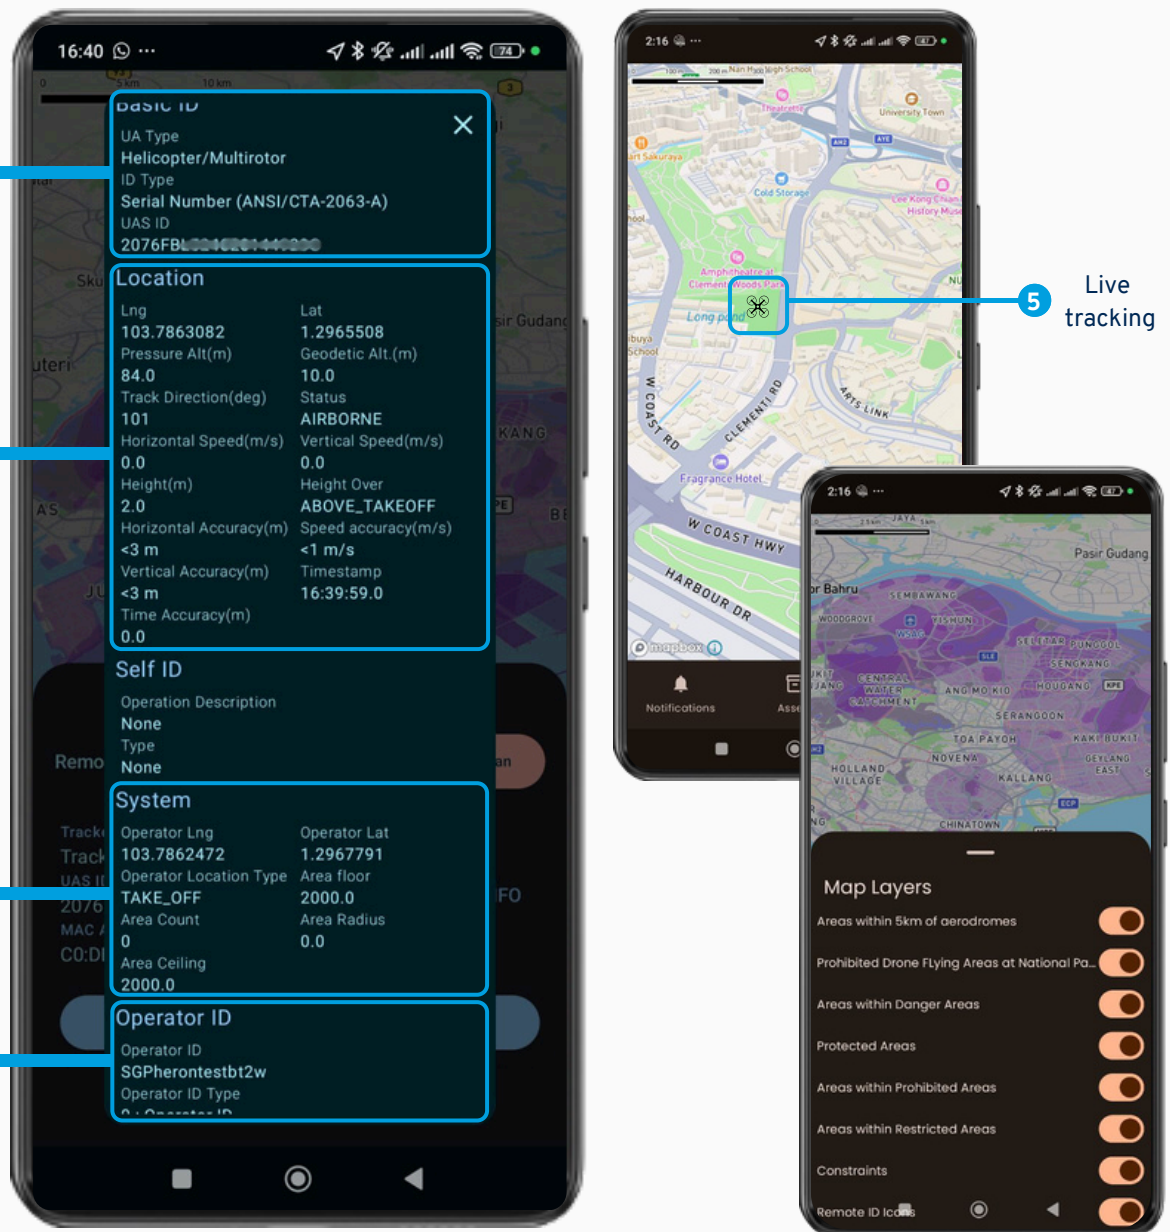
16:40 ··· 74

Basic ID
UA Type
Helicopter/Multirotor
ID Type
Serial Number (ANSI/CTA-2063-A)
UAS ID
2076FB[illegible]

Location
Lng
103.7863082
Lat
1.2965508
Pressure Alt(m)
84.0
Geodetic Alt.(m)
10.0
Track Direction(deg)
101
Status
AIRBORNE
Horizontal Speed(m/s)
0.0
Vertical Speed(m/s)
0.0
Height(m)
2.0
Height Over
ABOVE_TAKEOFF
Horizontal Accuracy(m)
<3 m
Speed accuracy(m/s)
<1 m/s
Vertical Accuracy(m)
<3 m
Timestamp
16:39:59.0
Time Accuracy(m)
0.0

Self ID
Operation Description
None
Type
None

System
Operator Lng
103.7862472
Operator Lat
1.2967791
Operator Location Type
TAKE_OFF
Area floor
2000.0
Area Count
0
Area Radius
0.0
Area Ceiling
2000.0

Operator ID
Operator ID
SGPherontestbt2w
Operator ID Type
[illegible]

2:16 ···
5 Live tracking
Amphitheatre at Clementi Woods Park
Long pond
Cold Storage
University Town
Lee Kong Chian History Museum
W COAST RD
CLEMENTI RD
ARTS LINK
Fragrance Hotel
W COAST HWY
HARBOUR DR
mapbox
Notifications

2:16 ···
Pasir Gudang
Johor Bahru
SEMBAWANG
WOODGROVE
YISHUN
SELETAR
PUNGGOL
SENGKANG
CENTRAL WATER CATCHMENT
ANG MO KIO
HOUGANG
SERANGOON
TOA PAYOH
KAKI BUKIT
NOVENA
GEYLANG EAST
HOLLAND VILLAGE
KALLANG
CHINATOWN
Map Layers
Areas within 5km of aerodromes
Prohibited Drone FLying Areas at National Pa...
Areas within Danger Areas
Protected Areas
Areas within Prohibited Areas
Areas within Restricted Areas
Constraints
Remote ID Icons